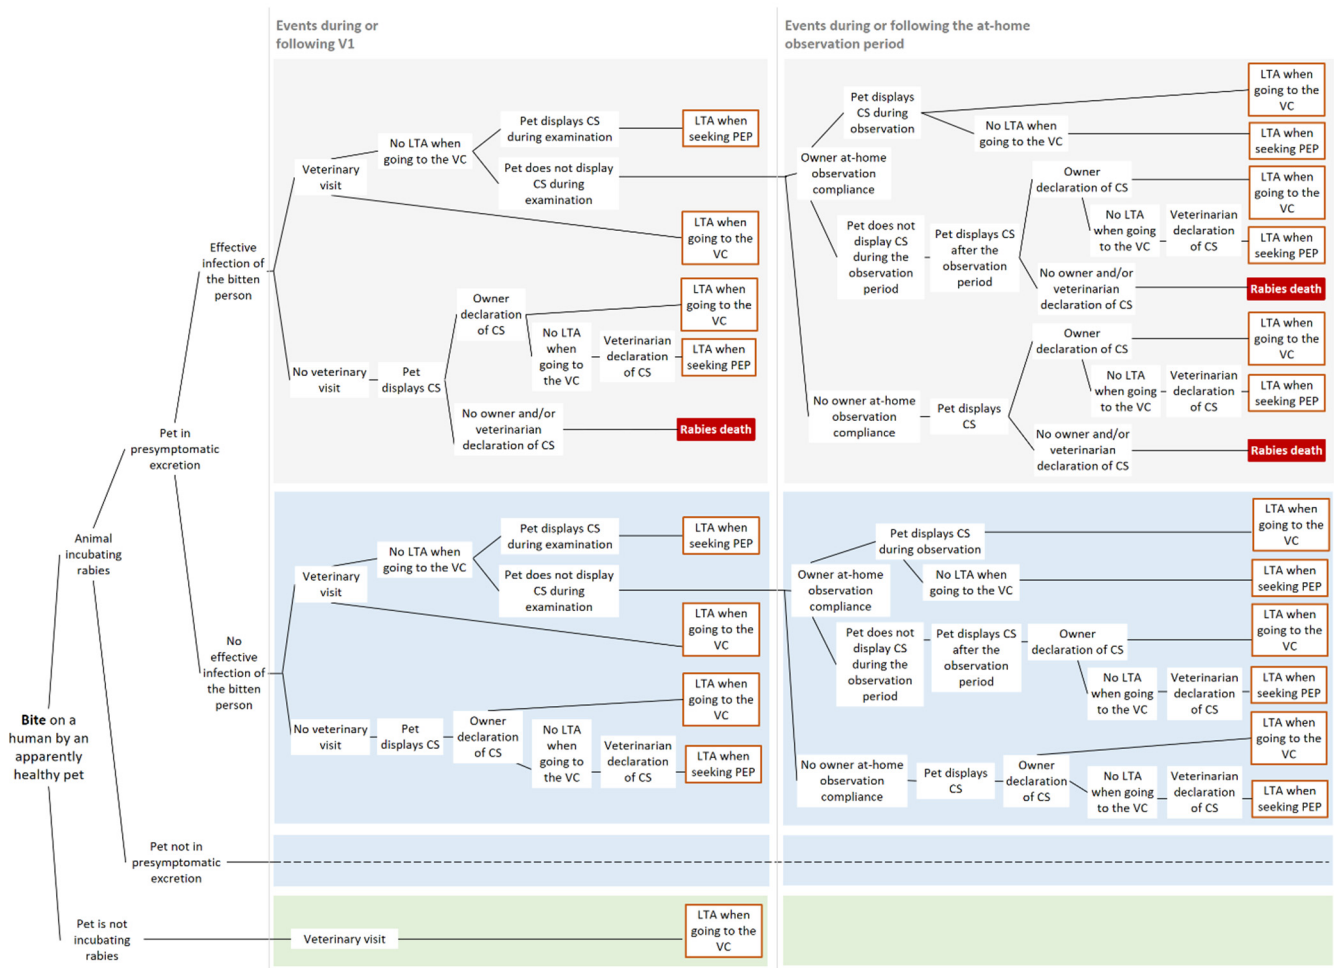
Events during or following V1

Events during or following the at-home observation period

Bite on a human by an apparently healthy pet

Animal incubating rabies

Pet in presymptomatic excretion

Effective infection of the bitten person

Veterinary visit

No LTA when going to the VC

Pet displays CS during examination

LTA when seeking PEP

Pet does not display CS during examination

LTA when going to the VC

No veterinary visit

Pet displays CS

Owner declaration of CS

LTA when going to the VC

No LTA when going to the VC

Veterinarian declaration of CS

LTA when seeking PEP

No owner and/or veterinarian declaration of CS

Rabies death

Owner at-home observation compliance

Pet displays CS during observation

LTA when going to the VC

No LTA when going to the VC

LTA when seeking PEP

Pet does not display CS during the observation period

Pet displays CS after the observation period

Owner declaration of CS

LTA when going to the VC

No LTA when going to the VC

Veterinarian declaration of CS

LTA when seeking PEP

No owner and/or veterinarian declaration of CS

Rabies death

No owner at-home observation compliance

Pet displays CS

Owner declaration of CS

LTA when going to the VC

No LTA when going to the VC

Veterinarian declaration of CS

LTA when seeking PEP

No owner and/or veterinarian declaration of CS

Rabies death

No effective infection of the bitten person

Veterinary visit

No LTA when going to the VC

Pet displays CS during examination

LTA when seeking PEP

Pet does not display CS during examination

LTA when going to the VC

No veterinary visit

Pet displays CS

Owner declaration of CS

LTA when going to the VC

No LTA when going to the VC

Veterinarian declaration of CS

LTA when seeking PEP

Owner at-home observation compliance

Pet displays CS during observation

LTA when going to the VC

No LTA when going to the VC

LTA when seeking PEP

Pet does not display CS during the observation period

Pet displays CS after the observation period

Owner declaration of CS

LTA when going to the VC

No LTA when going to the VC

Veterinarian declaration of CS

LTA when seeking PEP

No owner at-home observation compliance

Pet displays CS

Owner declaration of CS

LTA when going to the VC

No LTA when going to the VC

Veterinarian declaration of CS

LTA when seeking PEP

Pet not in presymptomatic excretion

Pet is not incubating rabies

Veterinary visit

LTA when going to the VC